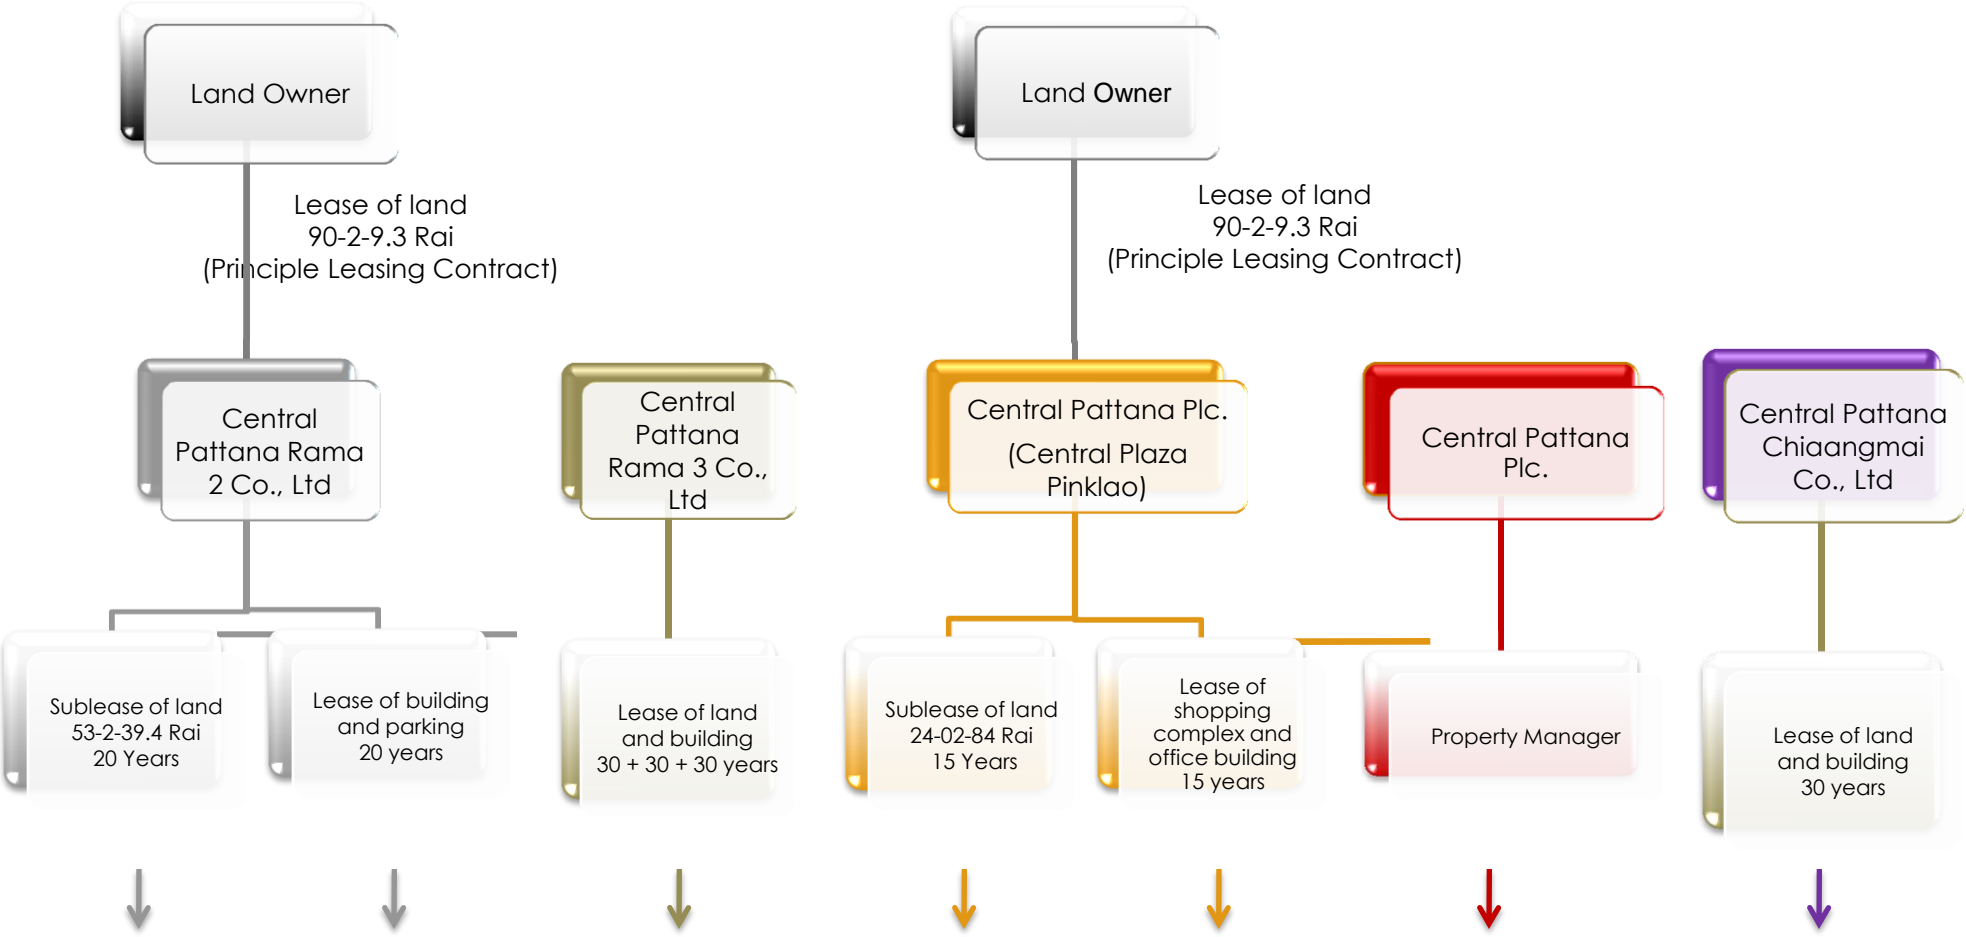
Land Owner

Lease of land
90-2-9.3 Rai
(Principle Leasing Contract)

Land Owner

Lease of land
90-2-9.3 Rai
(Principle Leasing Contract)

Central Pattana Rama 2 Co., Ltd

Central Pattana Rama 3 Co., Ltd

Central Pattana Plc. (Central Plaza Pinklao)

Central Pattana Plc.

Central Pattana Chiaangmai Co., Ltd

Sublease of land
53-2-39.4 Rai
20 Years

Lease of building and parking
20 years

Lease of land and building
30 + 30 + 30 years

Sublease of land
24-02-84 Rai
15 Years

Lease of shopping complex and office building
15 years

Property Manager

Lease of land and building
30 years